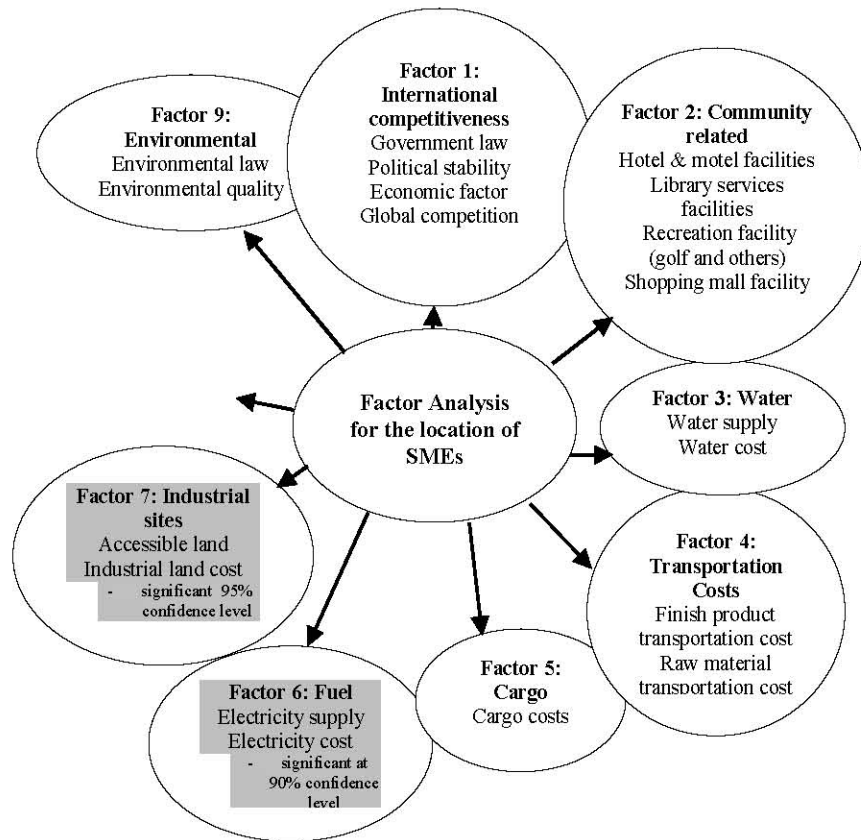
Factor 1: International competitiveness
Government law
Political stability
Economic factor
Global competition

Factor 9: Environmental
Environmental law
Environmental quality

Factor 2: Community related
Hotel & motel facilities
Library services facilities
Recreation facility (golf and others)
Shopping mall facility

Factor Analysis for the location of SMEs

Factor 3: Water
Water supply
Water cost

Factor 7: Industrial sites
Accessible land
Industrial land cost
- significant 95% confidence level

Factor 4: Transportation Costs
Finish product transportation cost
Raw material transportation cost

Factor 5: Cargo
Cargo costs

Factor 6: Fuel
Electricity supply
Electricity cost
- significant at 90% confidence level